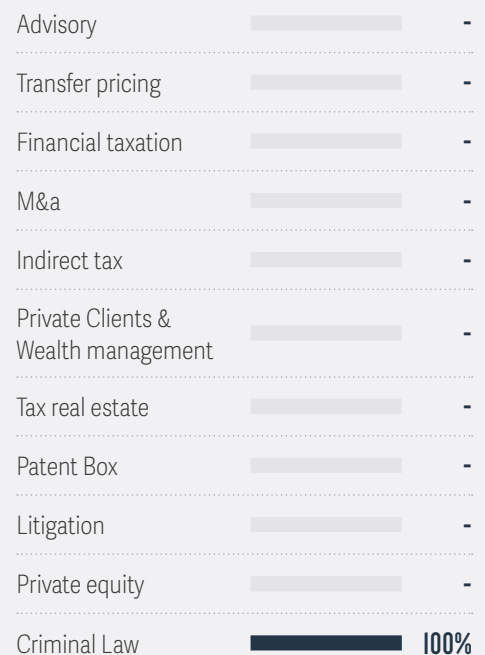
| | |
|---|---|
| Advisory | - |
| Transfer pricing | - |
| Financial taxation | - |
| M&a | - |
| Indirect tax | - |
| Private Clients & Wealth management | - |
| Tax real estate | - |
| Patent Box | - |
| Litigation | - |
| Private equity | - |
| Criminal Law | 100% |